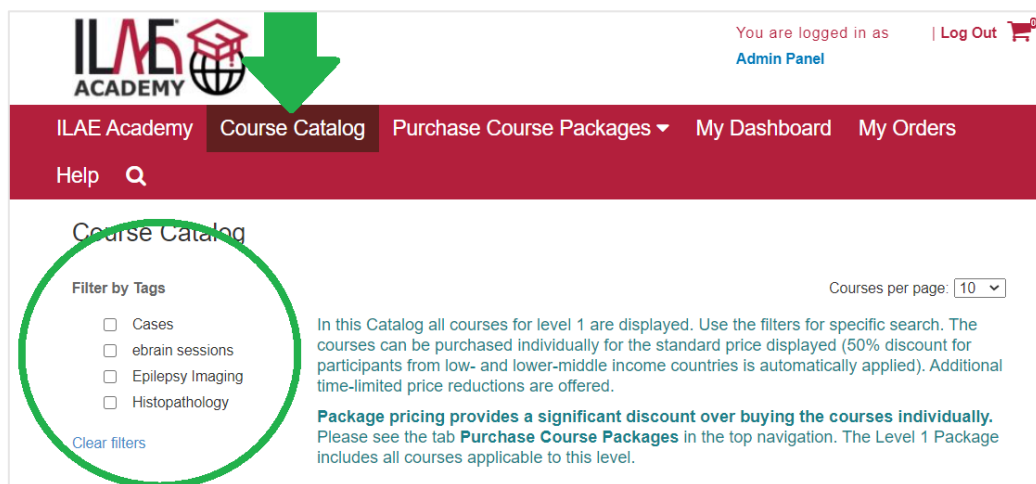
ILAE® ACADEMY

You are logged in as | Log Out 0

Admin Panel

ILAE Academy Course Catalog Purchase Course Packages ▾ My Dashboard My Orders

Help

Course Catalog

Filter by Tags

Cases

ebrain sessions

Epilepsy Imaging

Histopathology

Clear filters

Courses per page: 10

In this Catalog all courses for level 1 are displayed. Use the filters for specific search. The courses can be purchased individually for the standard price displayed (50% discount for participants from low- and lower-middle income countries is automatically applied). Additional time-limited price reductions are offered.

Package pricing provides a significant discount over buying the courses individually. Please see the tab Purchase Course Packages in the top navigation. The Level 1 Package includes all courses applicable to this level.